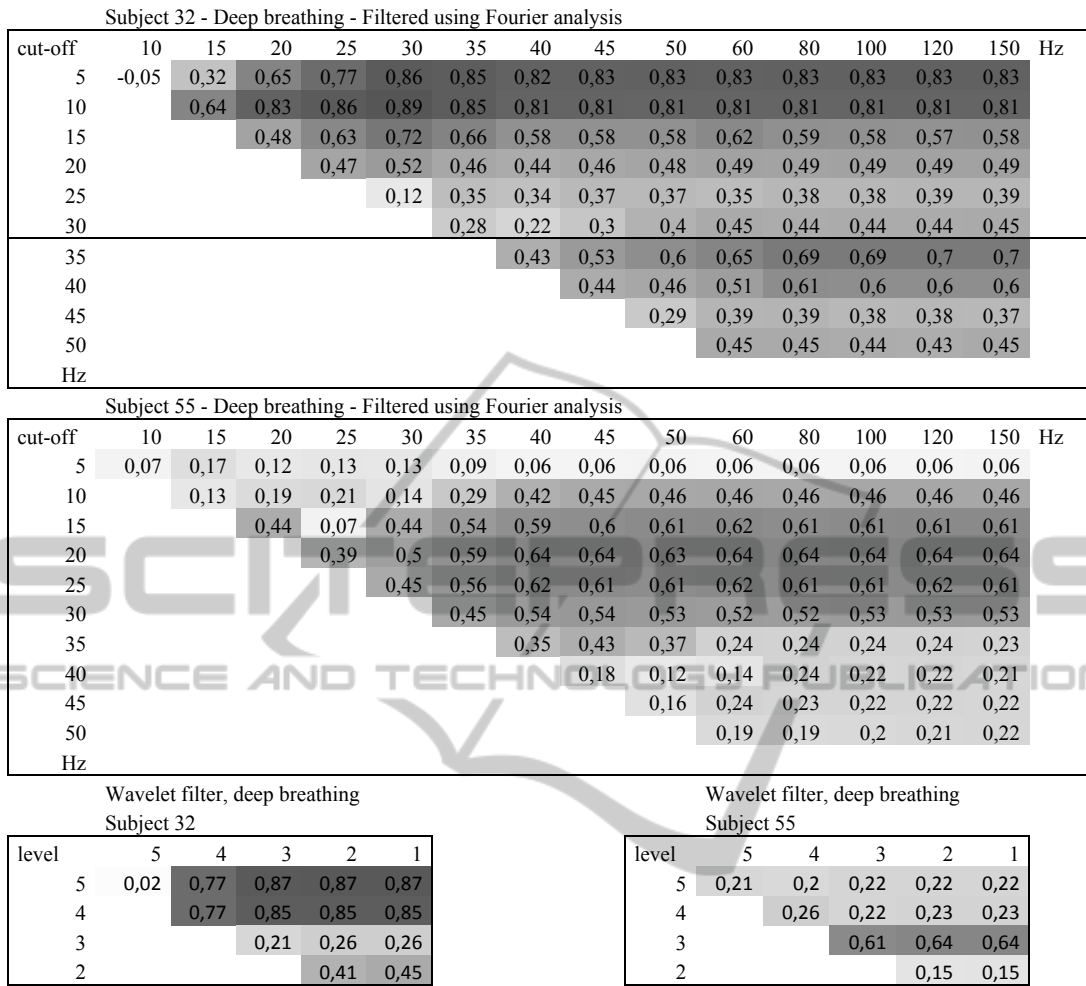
Subject 32 - Deep breathing - Filtered using Fourier analysis

| cut-off | 10 | 15 | 20 | 25 | 30 | 35 | 40 | 45 | 50 | 60 | 80 | 100 | 120 | 150 | Hz |
|---|---|---|---|---|---|---|---|---|---|---|---|---|---|---|---|
| 5 | -0,05 | 0,32 | 0,65 | 0,77 | 0,86 | 0,85 | 0,82 | 0,83 | 0,83 | 0,83 | 0,83 | 0,83 | 0,83 | 0,83 | |
| 10 | | 0,64 | 0,83 | 0,86 | 0,89 | 0,85 | 0,81 | 0,81 | 0,81 | 0,81 | 0,81 | 0,81 | 0,81 | 0,81 | |
| 15 | | | 0,48 | 0,63 | 0,72 | 0,66 | 0,58 | 0,58 | 0,58 | 0,62 | 0,59 | 0,58 | 0,57 | 0,58 | |
| 20 | | | | 0,47 | 0,52 | 0,46 | 0,44 | 0,46 | 0,48 | 0,49 | 0,49 | 0,49 | 0,49 | 0,49 | |
| 25 | | | | | 0,12 | 0,35 | 0,34 | 0,37 | 0,37 | 0,35 | 0,38 | 0,38 | 0,39 | 0,39 | |
| 30 | | | | | | 0,28 | 0,22 | 0,3 | 0,4 | 0,45 | 0,44 | 0,44 | 0,44 | 0,45 | |
| 35 | | | | | | | 0,43 | 0,53 | 0,6 | 0,65 | 0,69 | 0,69 | 0,7 | 0,7 | |
| 40 | | | | | | | | 0,44 | 0,46 | 0,51 | 0,61 | 0,6 | 0,6 | 0,6 | |
| 45 | | | | | | | | | 0,29 | 0,39 | 0,39 | 0,38 | 0,38 | 0,37 | |
| 50 | | | | | | | | | | 0,45 | 0,45 | 0,44 | 0,43 | 0,45 | |
| Hz | | | | | | | | | | | | | | | |

Subject 55 - Deep breathing - Filtered using Fourier analysis

| cut-off | 10 | 15 | 20 | 25 | 30 | 35 | 40 | 45 | 50 | 60 | 80 | 100 | 120 | 150 | Hz |
|---|---|---|---|---|---|---|---|---|---|---|---|---|---|---|---|
| 5 | 0,07 | 0,17 | 0,12 | 0,13 | 0,13 | 0,09 | 0,06 | 0,06 | 0,06 | 0,06 | 0,06 | 0,06 | 0,06 | 0,06 | |
| 10 | | 0,13 | 0,19 | 0,21 | 0,14 | 0,29 | 0,42 | 0,45 | 0,46 | 0,46 | 0,46 | 0,46 | 0,46 | 0,46 | |
| 15 | | | 0,44 | 0,07 | 0,44 | 0,54 | 0,59 | 0,6 | 0,61 | 0,62 | 0,61 | 0,61 | 0,61 | 0,61 | |
| 20 | | | | 0,39 | 0,5 | 0,59 | 0,64 | 0,64 | 0,63 | 0,64 | 0,64 | 0,64 | 0,64 | 0,64 | |
| 25 | | | | | 0,45 | 0,56 | 0,62 | 0,61 | 0,61 | 0,62 | 0,61 | 0,61 | 0,62 | 0,61 | |
| 30 | | | | | | 0,45 | 0,54 | 0,54 | 0,53 | 0,52 | 0,52 | 0,53 | 0,53 | 0,53 | |
| 35 | | | | | | | 0,35 | 0,43 | 0,37 | 0,24 | 0,24 | 0,24 | 0,24 | 0,23 | |
| 40 | | | | | | | | 0,18 | 0,12 | 0,14 | 0,24 | 0,22 | 0,22 | 0,21 | |
| 45 | | | | | | | | | 0,16 | 0,24 | 0,23 | 0,22 | 0,22 | 0,22 | |
| 50 | | | | | | | | | | 0,19 | 0,19 | 0,2 | 0,21 | 0,22 | |
| Hz | | | | | | | | | | | | | | | |

Wavelet filter, deep breathing
Subject 32

| level | 5 | 4 | 3 | 2 | 1 |
|---|---|---|---|---|---|
| 5 | 0,02 | 0,77 | 0,87 | 0,87 | 0,87 |
| 4 | | 0,77 | 0,85 | 0,85 | 0,85 |
| 3 | | | 0,21 | 0,26 | 0,26 |
| 2 | | | | 0,41 | 0,45 |

Wavelet filter, deep breathing
Subject 55

| level | 5 | 4 | 3 | 2 | 1 |
|---|---|---|---|---|---|
| 5 | 0,21 | 0,2 | 0,22 | 0,22 | 0,22 |
| 4 | | 0,26 | 0,22 | 0,23 | 0,23 |
| 3 | | | 0,61 | 0,64 | 0,64 |
| 2 | | | | 0,15 | 0,15 |

SCITEPRESS
SCIENCE AND TECHNOLOGY PUBLICATIONS